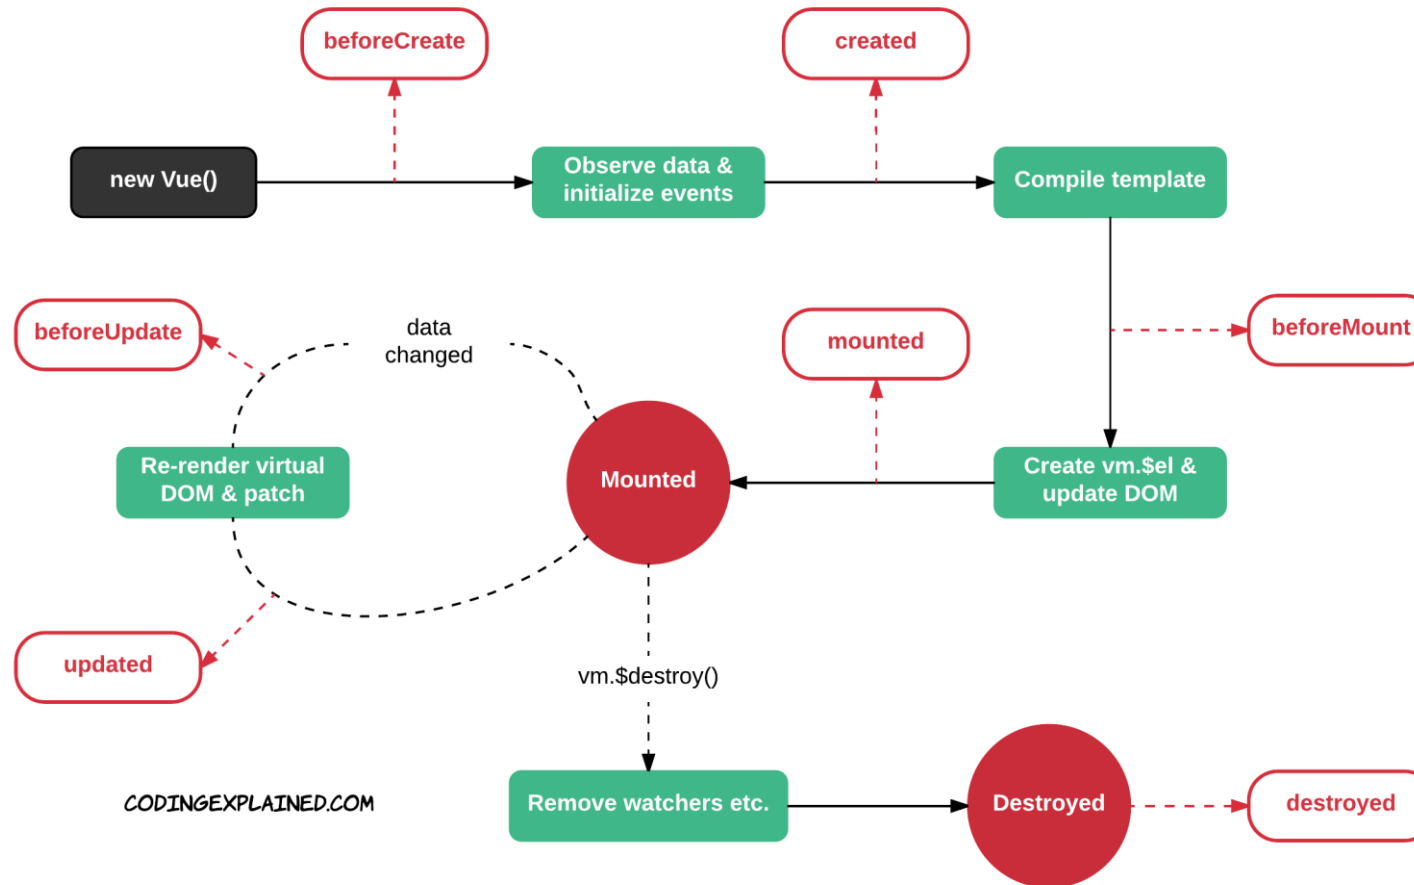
beforeCreate

created

new Vue()

Observe data & initialize events

Compile template

beforeUpdate

data changed

mounted

beforeMount

Re-render virtual DOM & patch

Mounted

Create vm.$el & update DOM

updated

vm.$destroy()

CODINGEXPLAINED.COM

Remove watchers etc.

Destroyed

destroyed